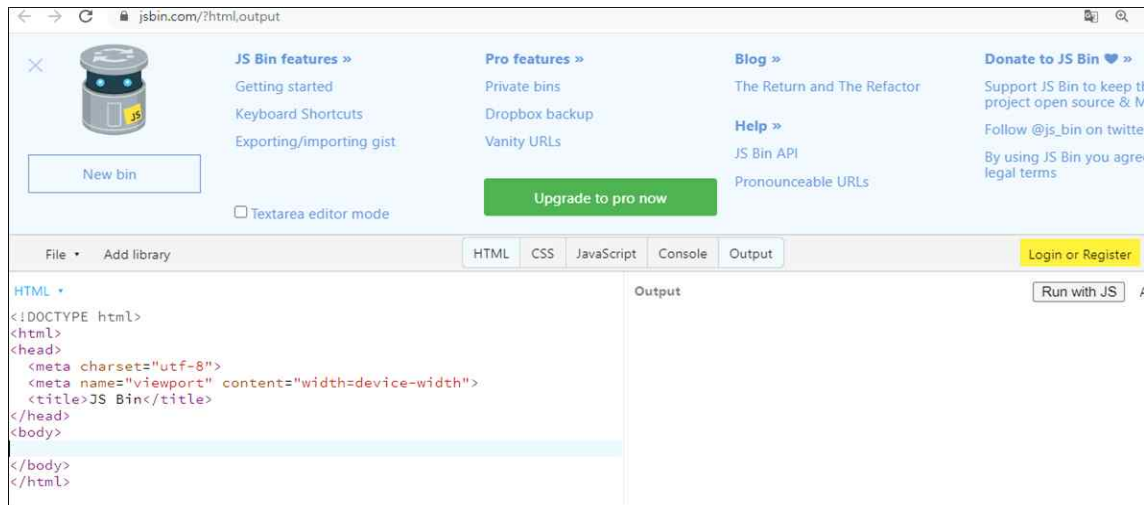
jsbin.com/?html,output

JS

New bin

JS Bin features »
Getting started
Keyboard Shortcuts
Exporting/importing gist

Textarea editor mode

Pro features »
Private bins
Dropbox backup
Vanity URLs

Upgrade to pro now

Blog »
The Return and The Refactor

Help »
JS Bin API
Pronounceable URLs

Donate to JS Bin ♥ »
Support JS Bin to keep t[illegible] project open source & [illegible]
Follow @js_bin on twitte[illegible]
By using JS Bin you agre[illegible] legal terms

File ▾ Add library

HTML CSS JavaScript Console Output

Login or Register

HTML ▾

<!DOCTYPE html>
<html>
<head>
<meta charset="utf-8">
<meta name="viewport" content="width=device-width">
<title>JS Bin</title>
</head>
<body>

</body>
</html>

Output

Run with JS